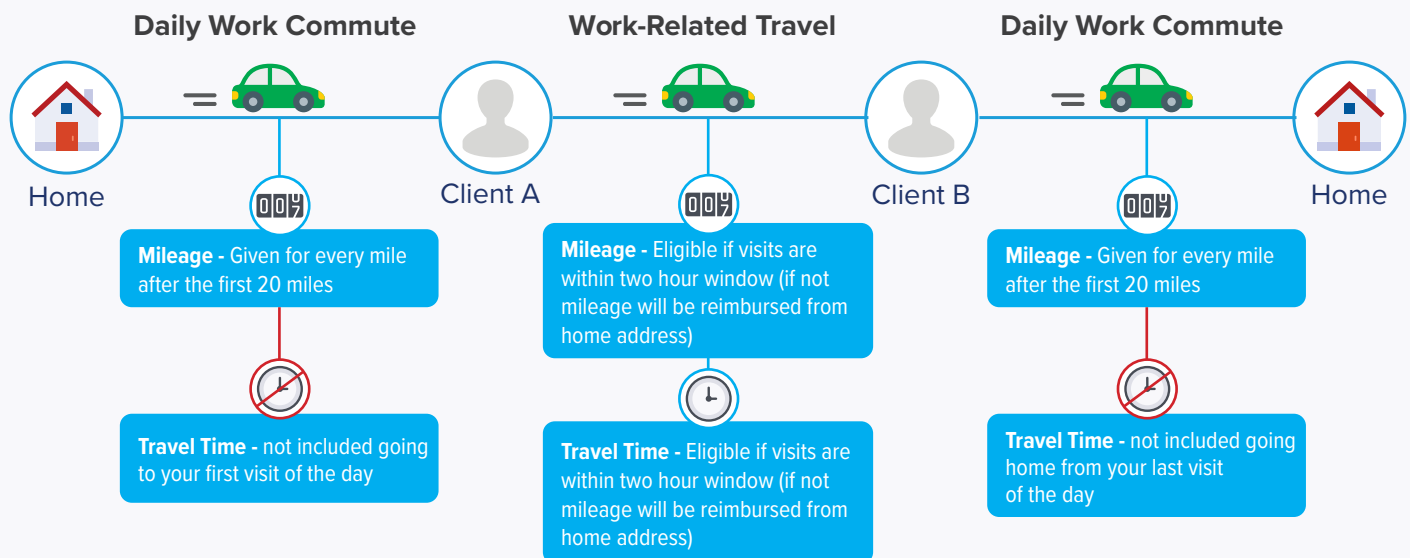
Daily Work Commute

Work-Related Travel

Daily Work Commute

Home

Client A

Client B

Home

007

Mileage - Given for every mile after the first 20 miles

Travel Time - not included going to your first visit of the day

007

Mileage - Eligible if visits are within two hour window (if not mileage will be reimbursed from home address)

Travel Time - Eligible if visits are within two hour window (if not mileage will be reimbursed from home address)

007

Mileage - Given for every mile after the first 20 miles

Travel Time - not included going home from your last visit of the day